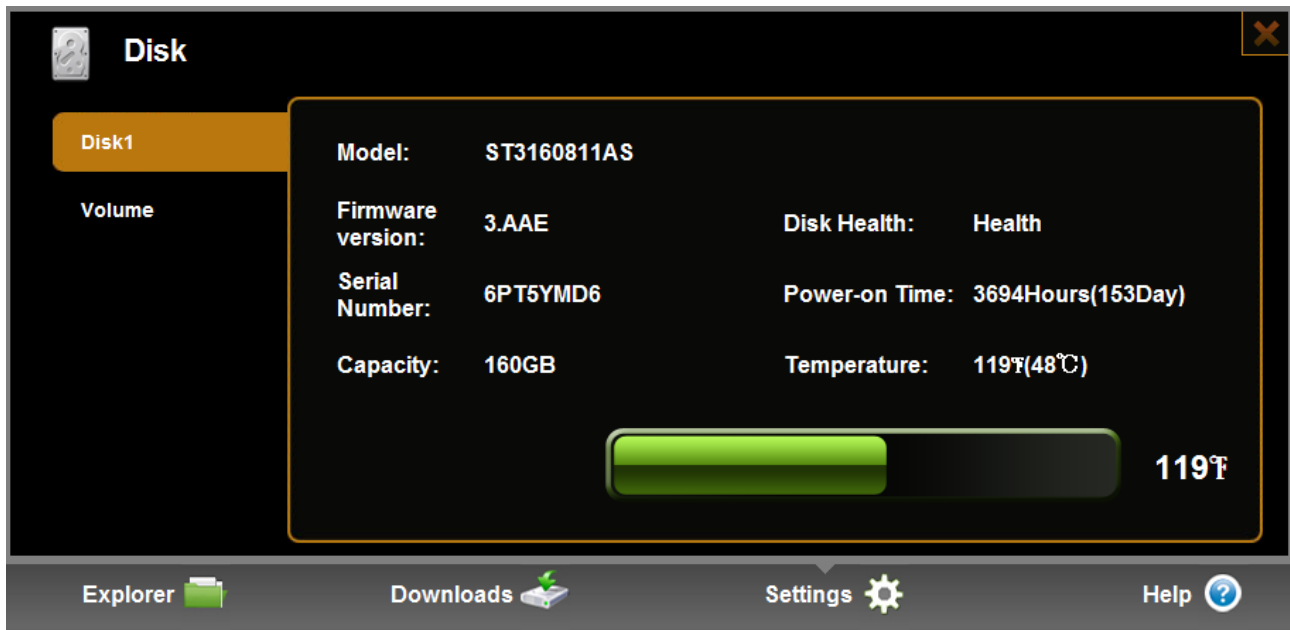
Disk

Disk1

Volume

| Model: | ST3160811AS | | |
|---|---|---|---|
| Firmware version: | 3.AAE | Disk Health: | Health |
| Serial Number: | 6PT5YMD6 | Power-on Time: | 3694Hours(153Day) |
| Capacity: | 160GB | Temperature: | 119℉(48℃) |

119℉

Explorer Downloads Settings Help